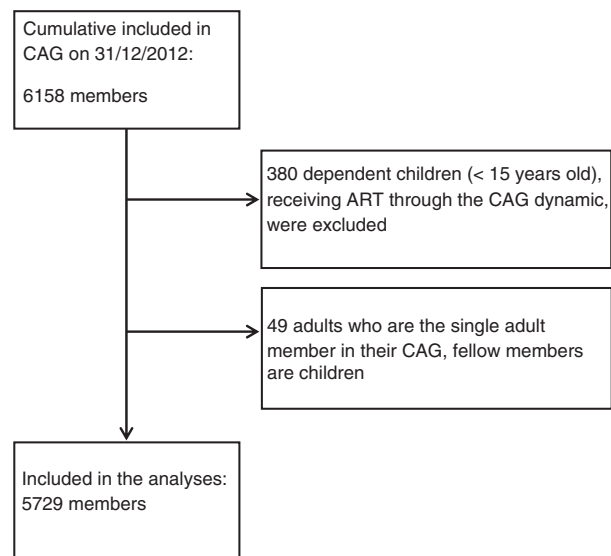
Cumulative included in CAG on 31/12/2012:

6158 members

380 dependent children (< 15 years old), receiving ART through the CAG dynamic, were excluded

49 adults who are the single adult member in their CAG, fellow members are children

Included in the analyses: 5729 members